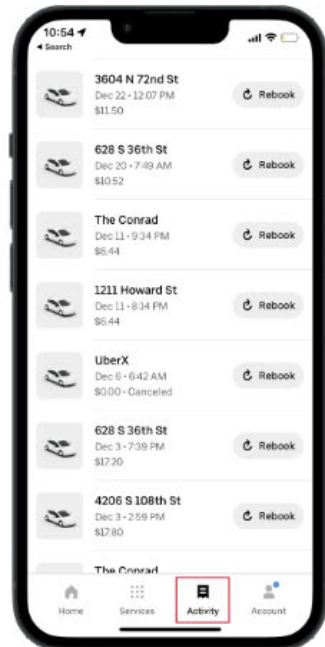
10:54
◂ Search

3604 N 72nd St
Dec 22 • 12:07 PM
$11.50
Rebook

628 S 36th St
Dec 20 • 7:49 AM
$10.52
Rebook

The Conrad
Dec 11 • 9:34 PM
$6.44
Rebook

1211 Howard St
Dec 11 • 8:14 PM
$6.44
Rebook

UberX
Dec 6 • 6:42 AM
$0.00 • Canceled
Rebook

628 S 36th St
Dec 3 • 7:39 PM
$17.20
Rebook

4206 S 108th St
Dec 3 • 2:59 PM
$17.80
Rebook

The Conrad

Home
Services
Activity
Account